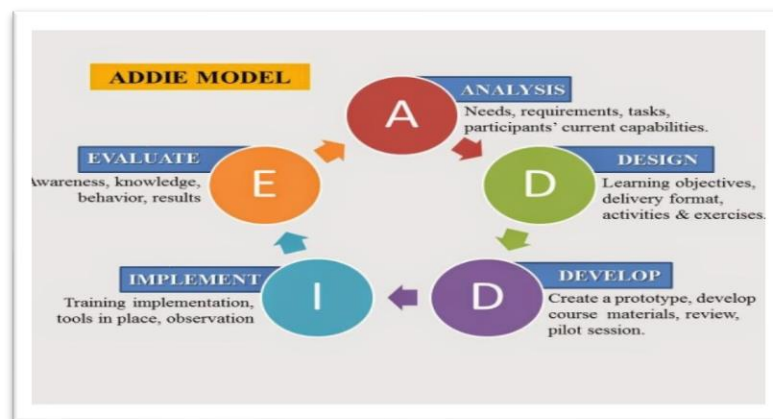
ADDIE MODEL

A

ANALYSIS

Needs, requirements, tasks, participants' current capabilities.

D

DESIGN

Learning objectives, delivery format, activities & exercises.

D

DEVELOP

Create a prototype, develop course materials, review, pilot session.

I

IMPLEMENT

Training implementation, tools in place, observation

E

EVALUATE

wareness, knowledge, behavior, results